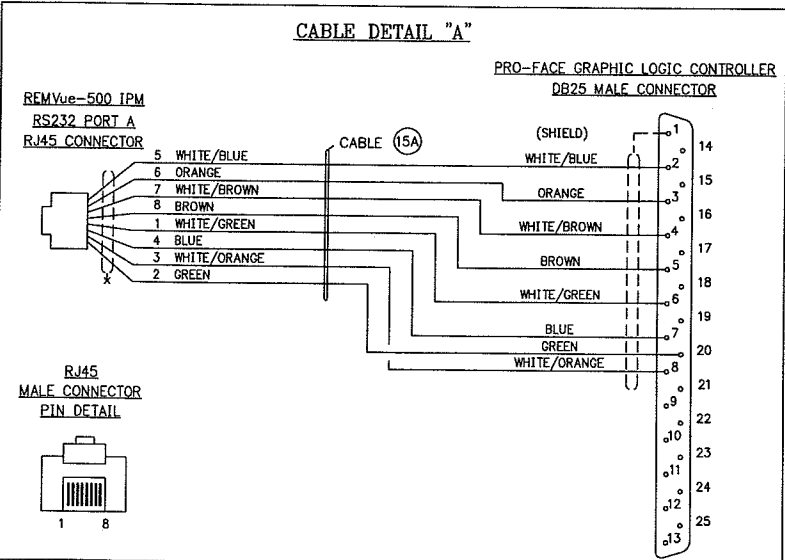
CABLE DETAIL "A"

PRO-FACE GRAPHIC LOGIC CONTROLLER
DB25 MALE CONNECTOR

REMVue-500 IPM
RS232 PORT A
RJ45 CONNECTOR

CABLE (15A)

(SHIELD)

5 WHITE/BLUE
6 ORANGE
7 WHITE/BROWN
8 BROWN
1 WHITE/GREEN
4 BLUE
3 WHITE/ORANGE
2 GREEN

X

WHITE/BLUE
ORANGE
WHITE/BROWN
BROWN
WHITE/GREEN
BLUE
GREEN
WHITE/ORANGE

1
14
2
15
3
16
4
17
5
18
6
19
7
20
8
21
9
22
10
23
11
24
12
25
13

RJ45
MALE CONNECTOR
PIN DETAIL

1 8